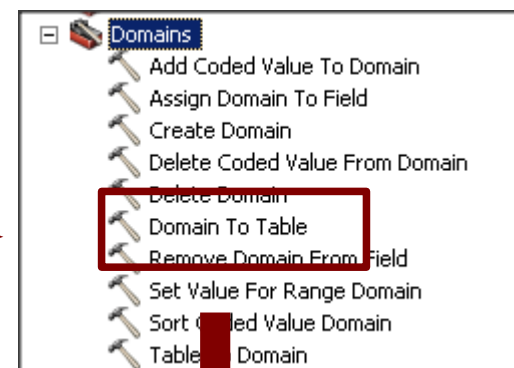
Domains
Add Coded Value To Domain
Assign Domain To Field
Create Domain
Delete Coded Value From Domain
Delete Domain
Domain To Table
Remove Domain From Field
Set Value For Range Domain
Sort C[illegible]ed Value Domain
Table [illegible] Domain